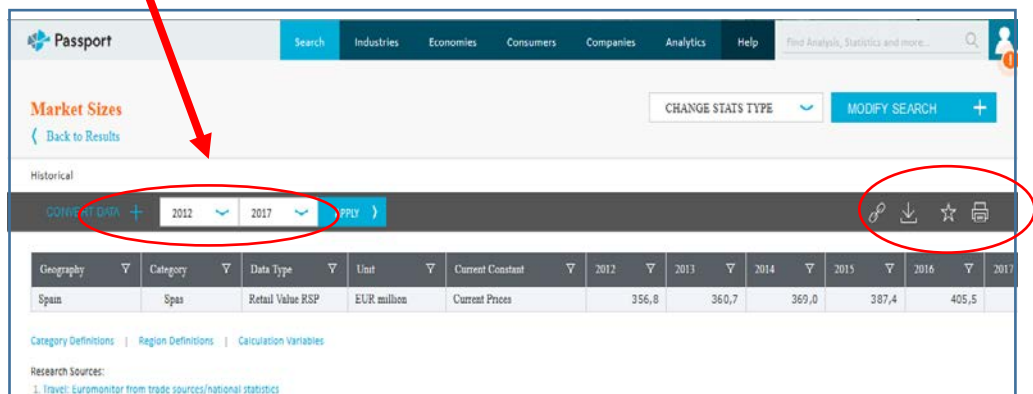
Passport

Search Industries Economies Consumers Companies Analytics Help Find Analysis, Statistics and more...

Market Sizes
〈 Back to Results

CHANGE STATS TYPE
MODIFY SEARCH +

Historical

CONV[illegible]T DATA + 2012 2017 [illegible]PPLY 〉

| Geography | Category | Data Type | Unit | Current Constant | 2012 | 2013 | 2014 | 2015 | 2016 | 2017 |
|---|---|---|---|---|---|---|---|---|---|---|
| Spain | Spas | Retail Value RSP | EUR million | Current Prices | 356,8 | 360,7 | 369,0 | 387,4 | 405,5 | |

Category Definitions | Region Definitions | Calculation Variables

Research Sources:
1. Travel: Euromonitor from trade sources/national statistics